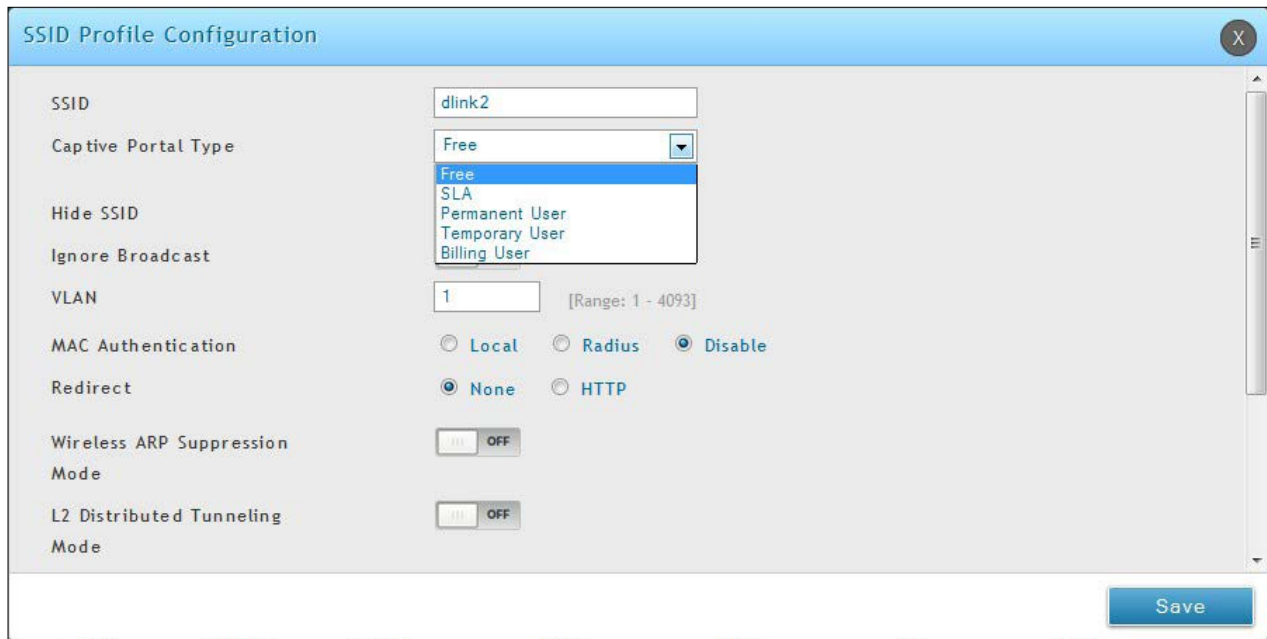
SSID Profile Configuration

X

SSID dlink2

Captive Portal Type Free

Free
SLA
Permanent User
Temporary User
Billing User

Hide SSID

Ignore Broadcast

VLAN 1 [Range: 1 - 4093]

MAC Authentication Local Radius Disable

Redirect None HTTP

Wireless ARP Suppression Mode OFF

L2 Distributed Tunneling Mode OFF

Save